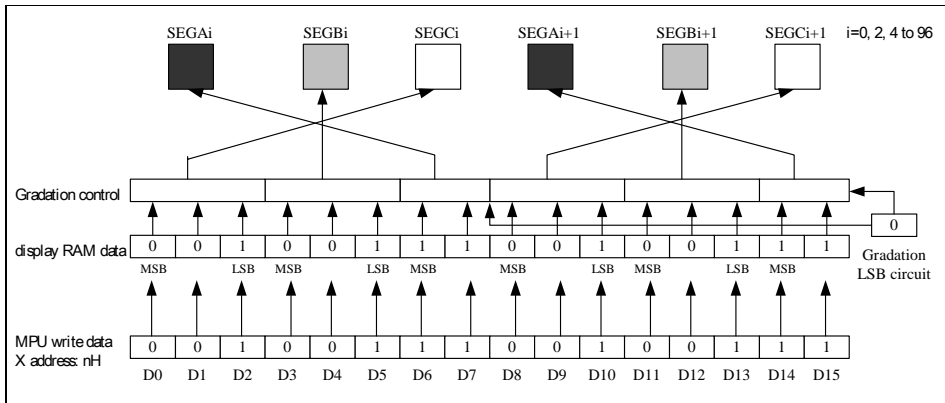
SEGAi SEGBi SEGCi SEGAi+1 SEGBi+1 SEGCi+1 i=0, 2, 4 to 96

Gradation control

0

display RAM data

| 0 | 0 | 1 | 0 | 0 | 1 | 1 | 1 | 0 | 0 | 1 | 0 | 0 | 1 | 1 | 1 |
|---|---|---|---|---|---|---|---|---|---|---|---|---|---|---|---|

MSB LSB MSB LSB MSB MSB LSB MSB LSB MSB

Gradation LSB circuit

MPU write data
X address: nH

| 0 | 0 | 1 | 0 | 0 | 1 | 1 | 1 | 0 | 0 | 1 | 0 | 0 | 1 | 1 | 1 |
|---|---|---|---|---|---|---|---|---|---|---|---|---|---|---|---|

D0 D1 D2 D3 D4 D5 D6 D7 D8 D9 D10 D11 D12 D13 D14 D15